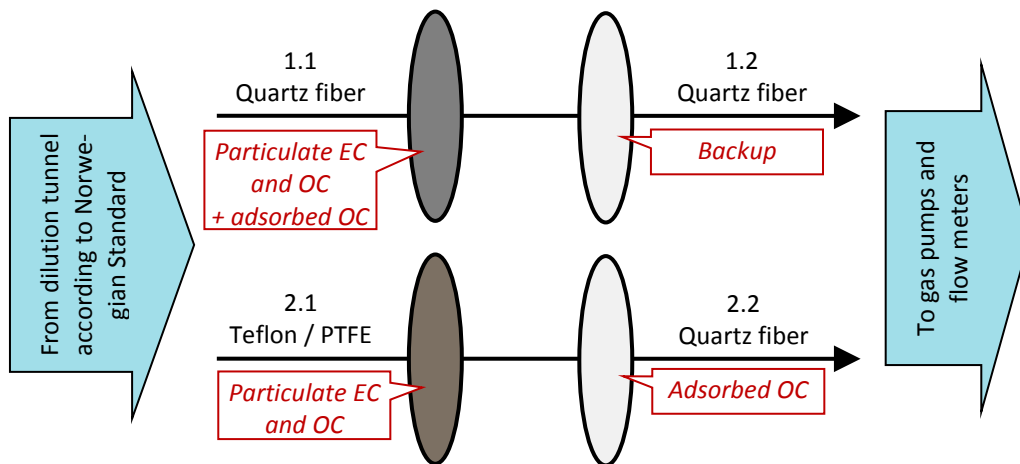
From dilution tunnel according to Norwegian Standard

1.1
Quartz fiber

Particulate EC and OC + adsorbed OC

1.2
Quartz fiber

Backup

2.1
Teflon / PTFE

Particulate EC and OC

2.2
Quartz fiber

Adsorbed OC

To gas pumps and flow meters